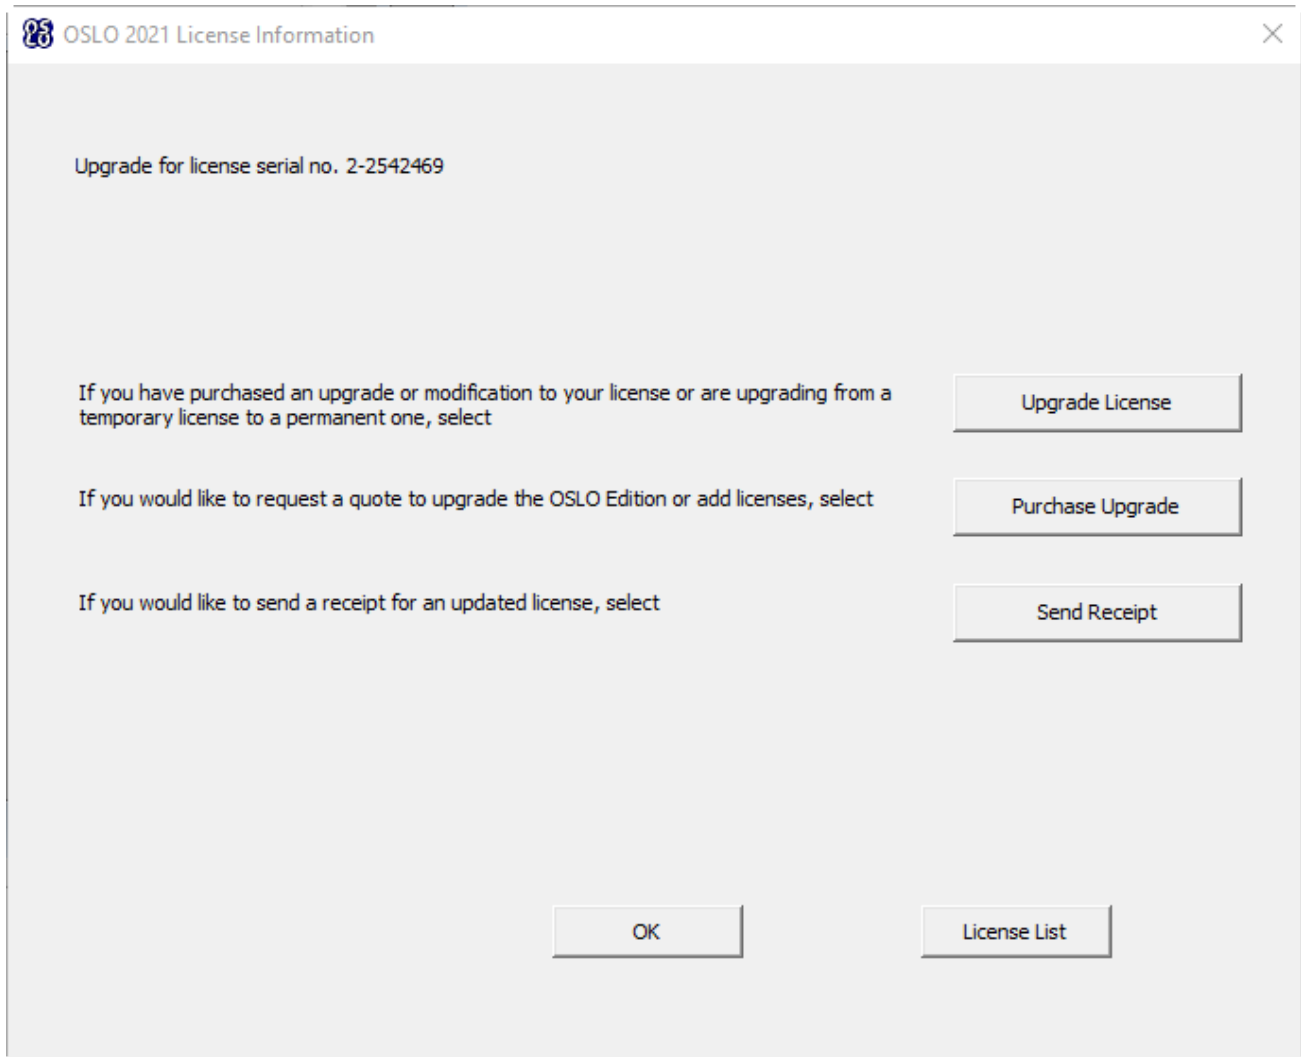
OSLO 2021 License Information

Upgrade for license serial no. 2-2542469

If you have purchased an upgrade or modification to your license or are upgrading from a temporary license to a permanent one, select

Upgrade License

If you would like to request a quote to upgrade the OSLO Edition or add licenses, select

Purchase Upgrade

If you would like to send a receipt for an updated license, select

Send Receipt

OK

License List